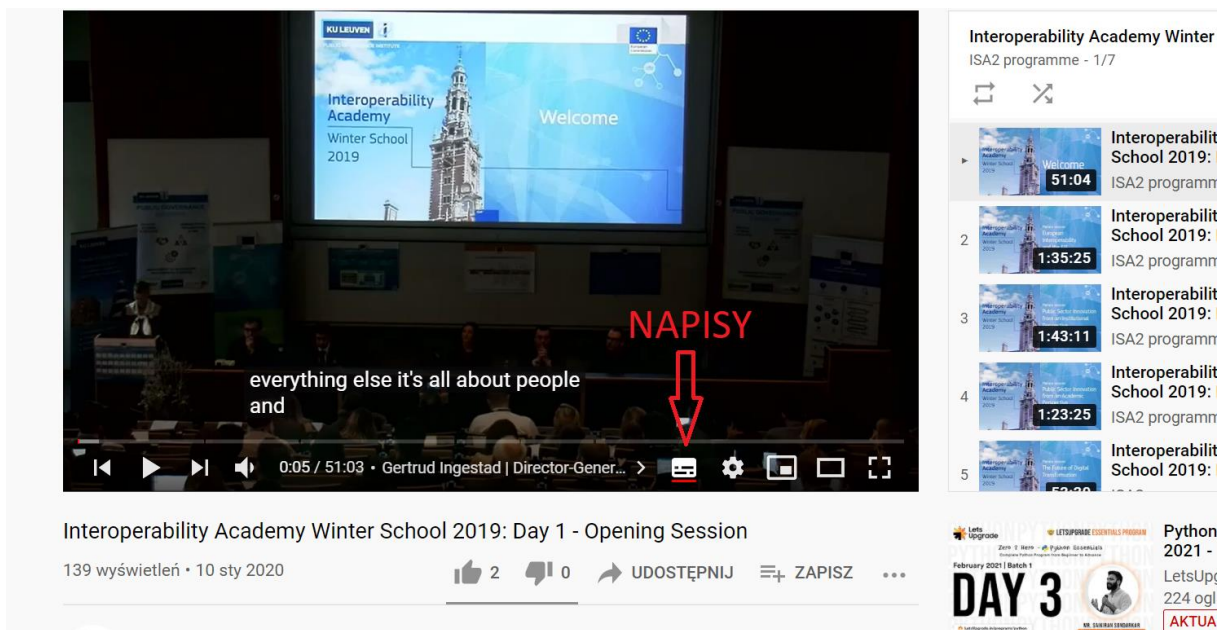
KU LEUVEN

Interoperability Academy
Winter School
2019

Welcome

NAPISY

everything else it's all about people and

0:05 / 51:03 • Gertrud Ingestad | Director-Gener...

Interoperability Academy Winter School 2019: Day 1 - Opening Session

139 wyświetleń • 10 sty 2020

2 0 UDOSTĘPNIJ ZAPISZ

Interoperability Academy Winter
ISA2 programme - 1/7

Interoperabilit
School 2019:
ISA2 programm
51:04

2
Interoperabilit
School 2019:
ISA2 programm
1:35:25

3
Interoperabilit
School 2019:
ISA2 programm
1:43:11

4
Interoperabilit
School 2019:
ISA2 programm
1:23:25

5
Interoperabilit
School 2019:

DAY 3
February 2021 | Batch 1
Python
2021 -
LetsUpg
224 ogl
AKTUA